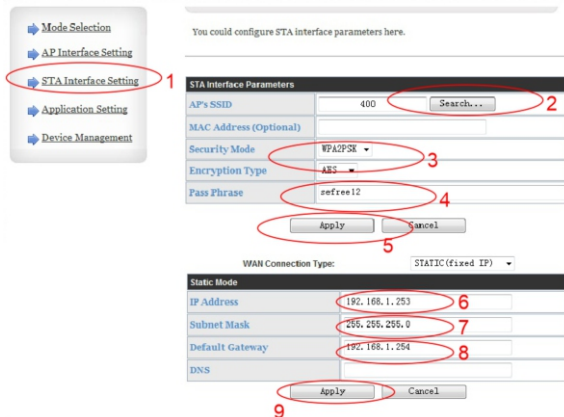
Mode Selection

AP Interface Setting

STA Interface Setting 1

Application Setting

Device Management

You could configure STA interface parameters here.

STA Interface Parameters

| | |
|---|---|
| AP's SSID | 400 Search... 2 |
| MAC Address (Optional) | |
| Security Mode | WPA2PSK 3 |
| Encryption Type | AES |
| Pass Phrase | sefree12 4 |

Apply Cancel

5

WAN Connection Type: STATIC(fixed IP)

Static Mode

| | |
|---|---|
| IP Address | 192.168.1.253 6 |
| Subnet Mask | 255.255.255.0 7 |
| Default Gateway | 192.168.1.254 8 |
| DNS | |

Apply Cancel

9